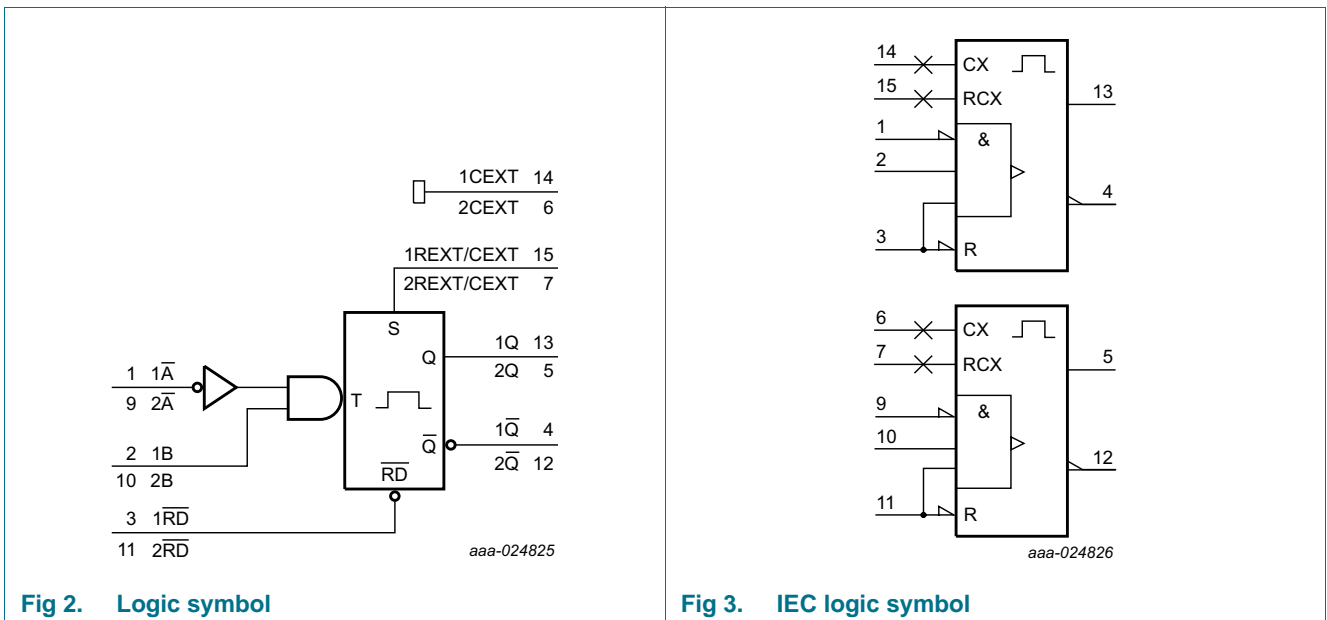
1CEXT 14
2CEXT 6

1REXT/CEXT 15
2REXT/CEXT 7

S

Q

1Q 13
2Q 5

1 $1\overline{A}$
9 $2\overline{A}$

T

$\overline{Q}$

$1\overline{Q}$ 4
$2\overline{Q}$ 12

2 1B
10 2B

$\overline{RD}$

3 $1\overline{RD}$
11 $2\overline{RD}$

aaa-024825

Fig 2. Logic symbol

14 CX
15 RCX
13
1 &
2
4
3 R

6 CX
7 RCX
5
9 &
10
12
11 R

aaa-024826

Fig 3. IEC logic symbol